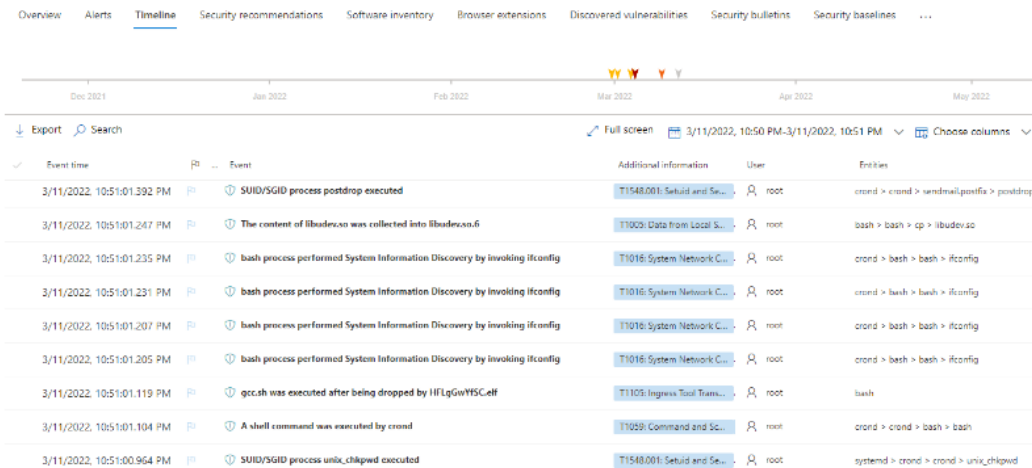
Overview Alerts Timeline Security recommendations Software inventory Browser extensions Discovered vulnerabilities Security bulletins Security baselines ...

Dec 2021 Jan 2022 Feb 2022 Mar 2022 Apr 2022 May 2022

Export Search Full screen 3/11/2022, 10:50 PM-3/11/2022, 10:51 PM Choose columns

| Event time | | Event | Additional information | User | Entities |
|---|---|---|---|---|---|
| 3/11/2022, 10:51:01.392 PM | | SUID/SGID process postdrop executed | T1548.001: Setuid and Se... | root | crond > crond > sendmail.postfix > postdrop |
| 3/11/2022, 10:51:01.247 PM | | The content of libudev.so was collected into libudev.so.6 | T1005: Data from Local S... | root | bash > bash > cp > libudev.so |
| 3/11/2022, 10:51:01.235 PM | | bash process performed System Information Discovery by invoking ifconfig | T1016: System Network C... | root | crond > bash > bash > ifconfig |
| 3/11/2022, 10:51:01.231 PM | | bash process performed System Information Discovery by invoking ifconfig | T1016: System Network C... | root | crond > bash > bash > ifconfig |
| 3/11/2022, 10:51:01.207 PM | | bash process performed System Information Discovery by invoking ifconfig | T1016: System Network C... | root | crond > bash > bash > ifconfig |
| 3/11/2022, 10:51:01.205 PM | | bash process performed System Information Discovery by invoking ifconfig | T1016: System Network C... | root | crond > bash > bash > ifconfig |
| 3/11/2022, 10:51:01.119 PM | | gcc.sh was executed after being dropped by HFLgGwYfSC.elf | T1105: Ingress Tool Trans... | root | bash |
| 3/11/2022, 10:51:01.104 PM | | A shell command was executed by crond | T1059: Command and Sc... | root | crond > crond > bash > bash |
| 3/11/2022, 10:51:00.964 PM | | SUID/SGID process unix_chkpwd executed | T1548.001: Setuid and Se... | root | systemd > crond > crond > unix_chkpwd |